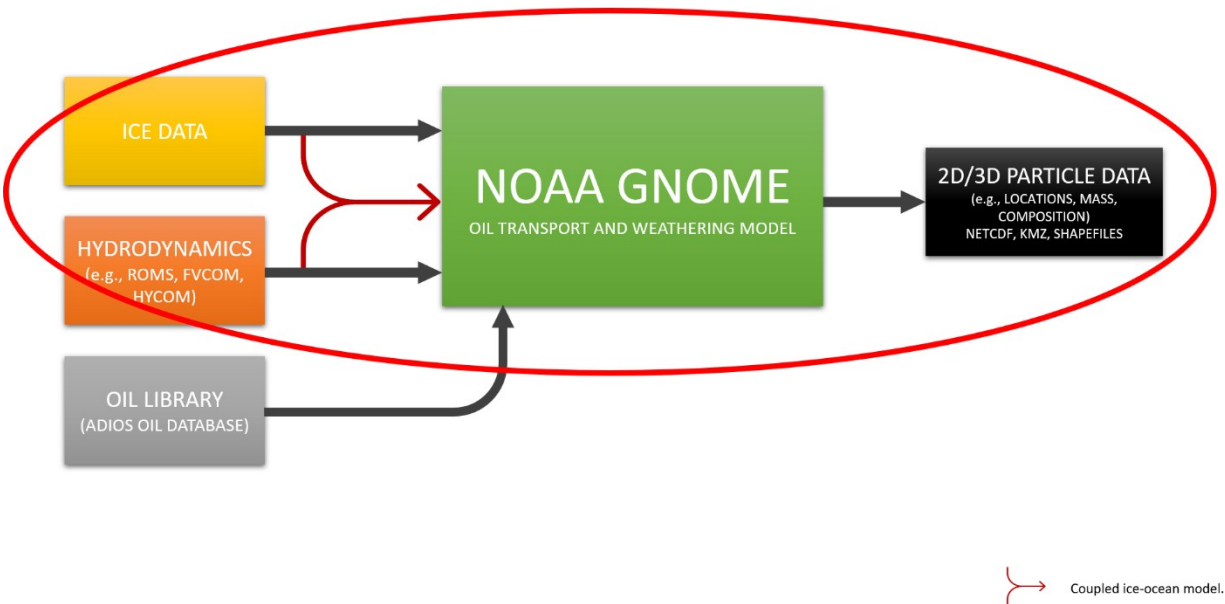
ICE DATA

HYDRODYNAMICS
(e.g., ROMS, FVCOM, HYCOM)

OIL LIBRARY
(ADIOS OIL DATABASE)

NOAA GNOME
OIL TRANSPORT AND WEATHERING MODEL

2D/3D PARTICLE DATA
(e.g., LOCATIONS, MASS, COMPOSITION)
NETCDF, KMZ, SHAPEFILES

Coupled ice-ocean model.